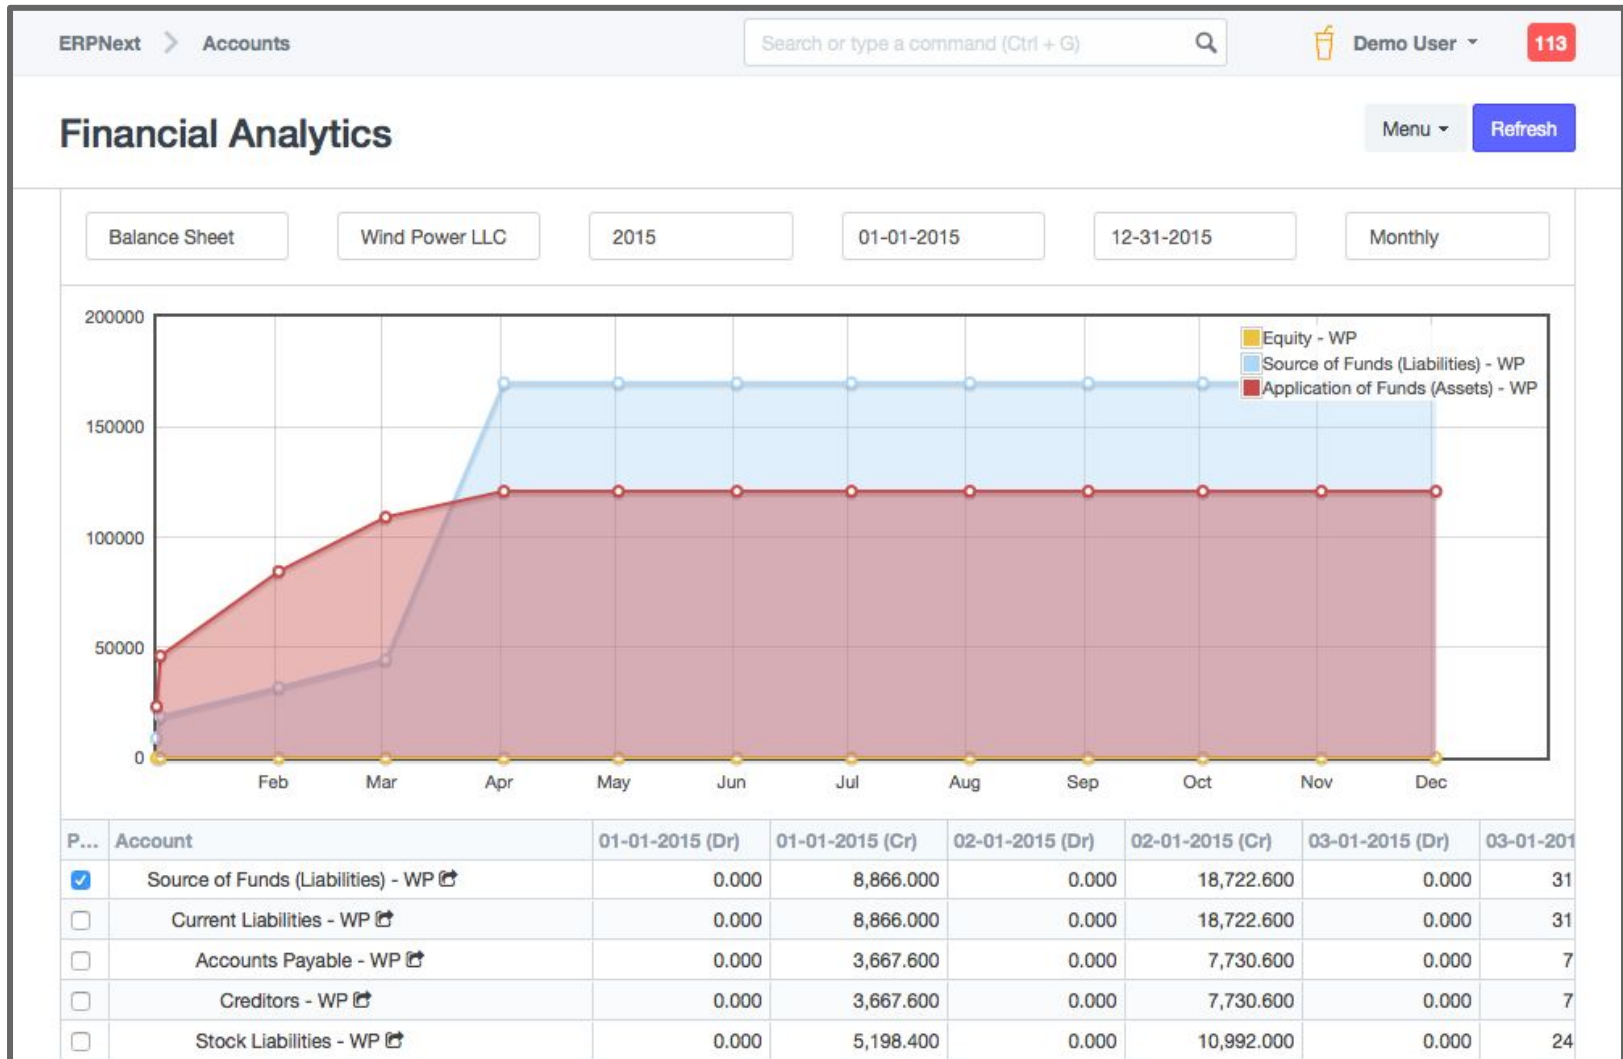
ERPNext > Accounts

Search or type a command (Ctrl + G)

Demo User

113

Financial Analytics

Menu

Refresh

Balance Sheet

Wind Power LLC

2015

01-01-2015

12-31-2015

Monthly

200000
150000
100000
50000
0

Feb Mar Apr May Jun Jul Aug Sep Oct Nov Dec

Equity - WP
Source of Funds (Liabilities) - WP
Application of Funds (Assets) - WP

| P... | Account | 01-01-2015 (Dr) | 01-01-2015 (Cr) | 02-01-2015 (Dr) | 02-01-2015 (Cr) | 03-01-2015 (Dr) | 03-01-201 |
|---|---|---|---|---|---|---|---|
| ☑ | Source of Funds (Liabilities) - WP | 0.000 | 8,866.000 | 0.000 | 18,722.600 | 0.000 | 31 |
| ☐ | Current Liabilities - WP | 0.000 | 8,866.000 | 0.000 | 18,722.600 | 0.000 | 31 |
| ☐ | Accounts Payable - WP | 0.000 | 3,667.600 | 0.000 | 7,730.600 | 0.000 | 7 |
| ☐ | Creditors - WP | 0.000 | 3,667.600 | 0.000 | 7,730.600 | 0.000 | 7 |
| ☐ | Stock Liabilities - WP | 0.000 | 5,198.400 | 0.000 | 10,992.000 | 0.000 | 24 |